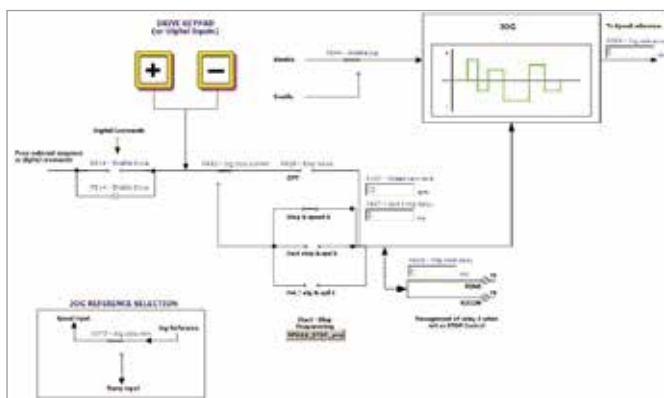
DRIVE KEYPAD
(or Digital Inputs)

+

−

Enable

Disable

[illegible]

JOG

To Speed reference

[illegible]

Digital Commands

From external sequence or digital commands

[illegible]

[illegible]

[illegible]

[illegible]

OFF

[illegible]

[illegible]

Step & speed 0

Cont step & spd 0

Cnt / stp & spd 0

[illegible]

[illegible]

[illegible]

Management of relay 2 when set as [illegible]

JOG REFERENCE SELECTION

Speed input

Jog Reference

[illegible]

Ramp input

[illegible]